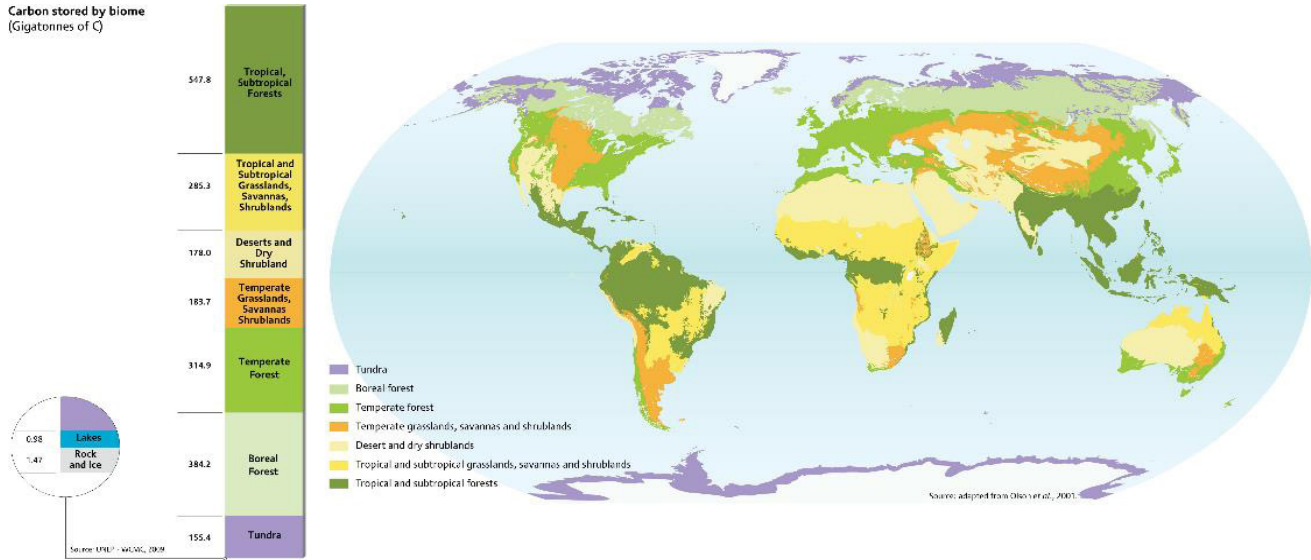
Carbon stored by biome
(Gigatonnes of C)

547.8 Tropical, Subtropical Forests

285.3 Tropical and Subtropical Grasslands, Savannas, Shrublands

178.0 Deserts and Dry Shrubland

183.7 Temperate Grasslands, Savannas Shrublands

314.9 Temperate Forest

384.2 Boreal Forest

155.4 Tundra

0.98 Lakes

1.47 Rock and Ice

Source: UNEP - WCMC, 2009

Tundra
Boreal forest
Temperate forest
Temperate grasslands, savannas and shrublands
Desert and dry shrublands
Tropical and subtropical grasslands, savannas and shrublands
Tropical and subtropical forests

Source: adapted from Olson et al., 2001.